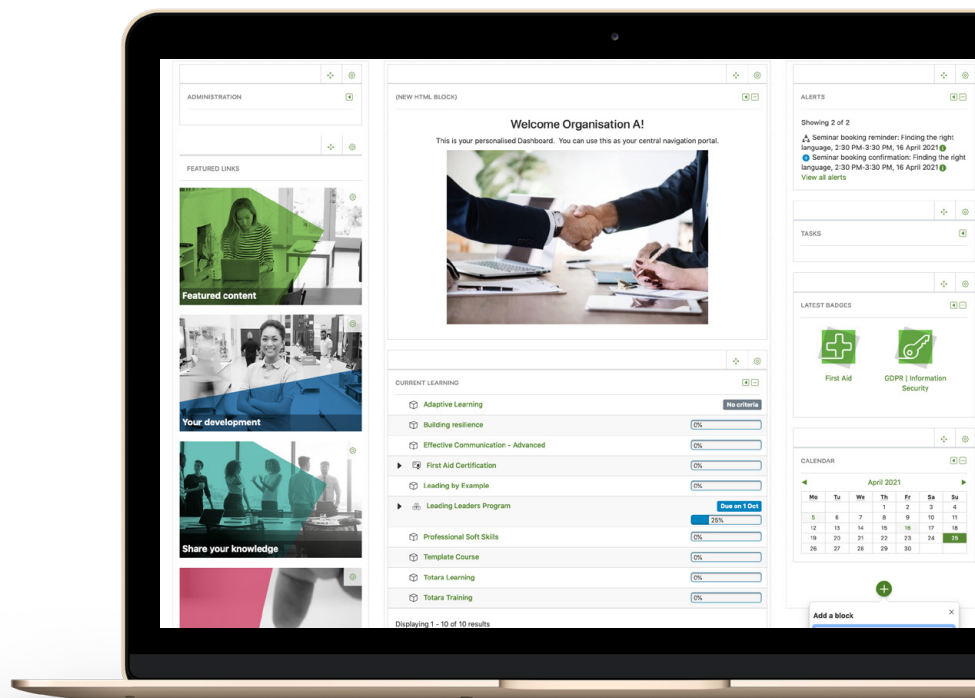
ADMINISTRATION

FEATURED LINKS

Featured content

Your development

Share your knowledge

(NEW HTML BLOCK)

Welcome Organisation A!

This is your personalised Dashboard. You can use this as your central navigation portal.

CURRENT LEARNING

| | |
|---|---|
| Adaptive Learning | No criteria |
| Building resilience | 0% |
| Effective Communication - Advanced | 0% |
| First Aid Certification | 0% |
| Leading by Example | 0% |
| Leading Leaders Program | Due on 1 Oct 25% |
| Professional Soft Skills | 0% |
| Template Course | 0% |
| Totara Learning | 0% |
| Totara Training | 0% |

Displaying 1 - 10 of 10 results

ALERTS

Showing 2 of 2

Seminar booking reminder: Finding the right language, 2:30 PM-3:30 PM, 16 April 2021

Seminar booking confirmation: Finding the right language, 2:30 PM-3:30 PM, 16 April 2021

View all alerts

TASKS

LATEST BADGES

First Aid

GDPR | Information Security

CALENDAR

April 2021

| Mo | Tu | We | Th | Fr | Sa | Su |
|---|---|---|---|---|---|---|
| | | | 1 | 2 | 3 | 4 |
| 5 | 6 | 7 | 8 | 9 | 10 | 11 |
| 12 | 13 | 14 | 15 | 16 | 17 | 18 |
| 19 | 20 | 21 | 22 | 23 | 24 | 25 |
| 26 | 27 | 28 | 29 | 30 | | |

Add a block